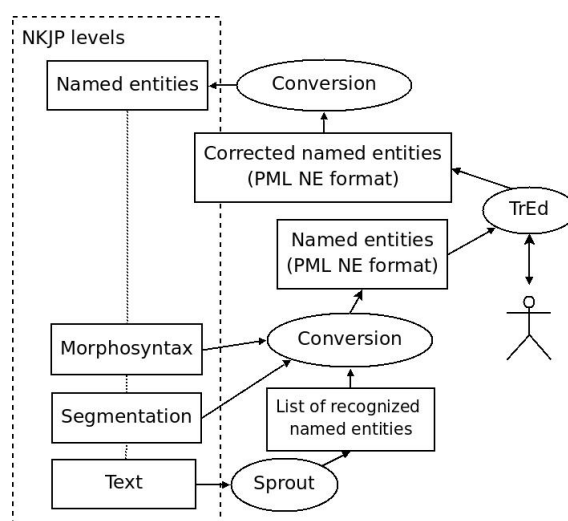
NKJP levels

Named entities

Conversion

Corrected named entities (PML NE format)

TrEd

Named entities (PML NE format)

Morphosyntax

Conversion

Segmentation

List of recognized named entities

Text

Sprout